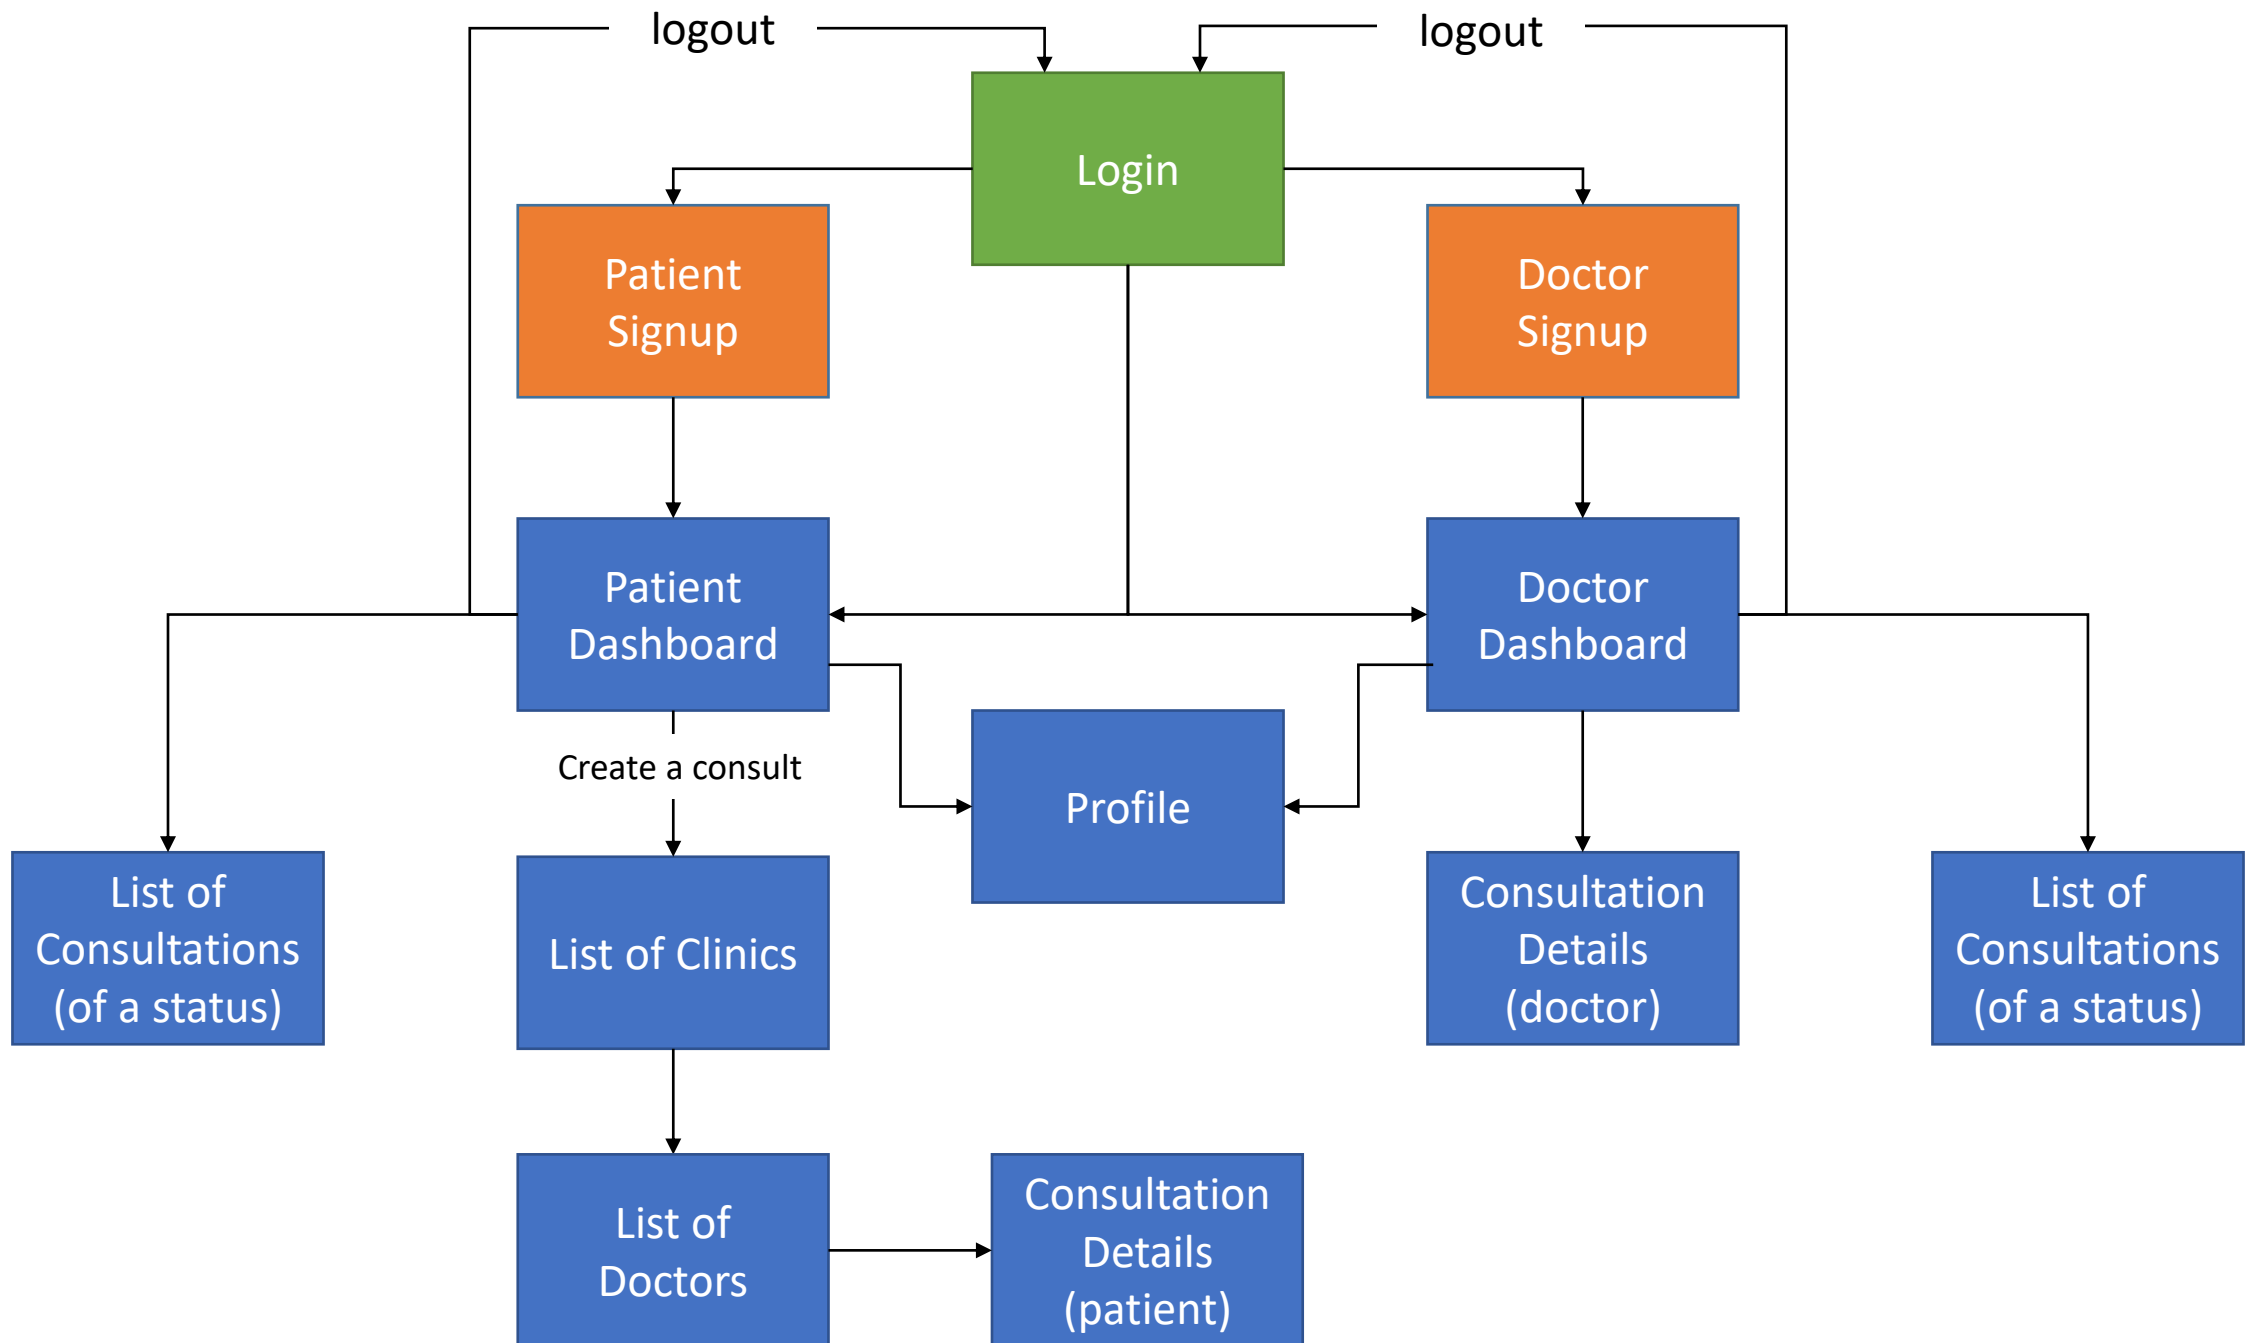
logout

logout

Login

Patient Signup

Doctor Signup

Patient Dashboard

Doctor Dashboard

Create a consult

Profile

List of Consultations (of a status)

List of Clinics

Consultation Details (doctor)

List of Consultations (of a status)

List of Doctors

Consultation Details (patient)